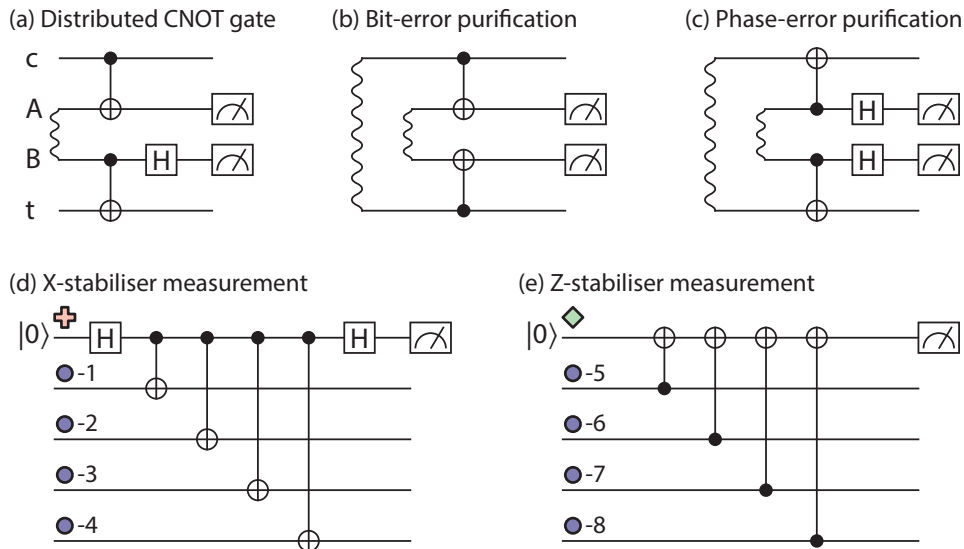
(a) Distributed CNOT gate

c

A

B

t

H

(b) Bit-error purification

(c) Phase-error purification

H

H

(d) X-stabiliser measurement

$|0\rangle$

H

H

-1

-2

-3

-4

(e) Z-stabiliser measurement

$|0\rangle$

-5

-6

-7

-8